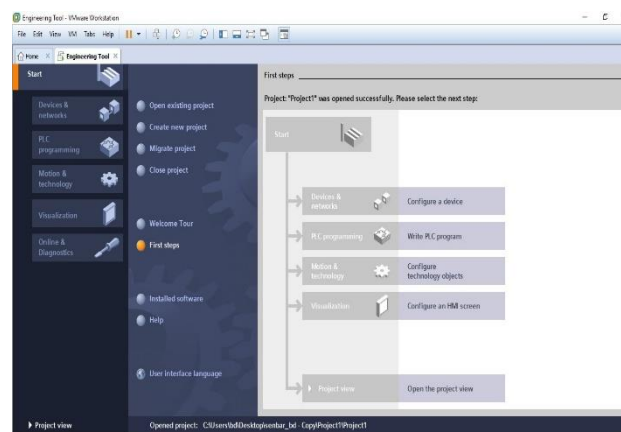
Engineering Tool - VMware Workstation

File Edit View VM Tabs Help

Home × Engineering Tool ×

Start

Devices & networks

PLC programming

Motion & technology

Visualization

Online & Diagnostics

Open existing project

Create new project

Migrate project

Close project

Welcome Tour

First steps

Installed software

Help

User interface language

First steps

Project: "Project1" was opened successfully. Please select the next step:

Start

Devices & networks

Configure a device

PLC programming

Write PLC program

Motion & technology

Configure technology objects

Visualization

Configure an HMI screen

Project view

Open the project view

▶ Project view

Opened project: C:\Users\bd\Desktop\senbar_bd - Copy\Project1\Project1